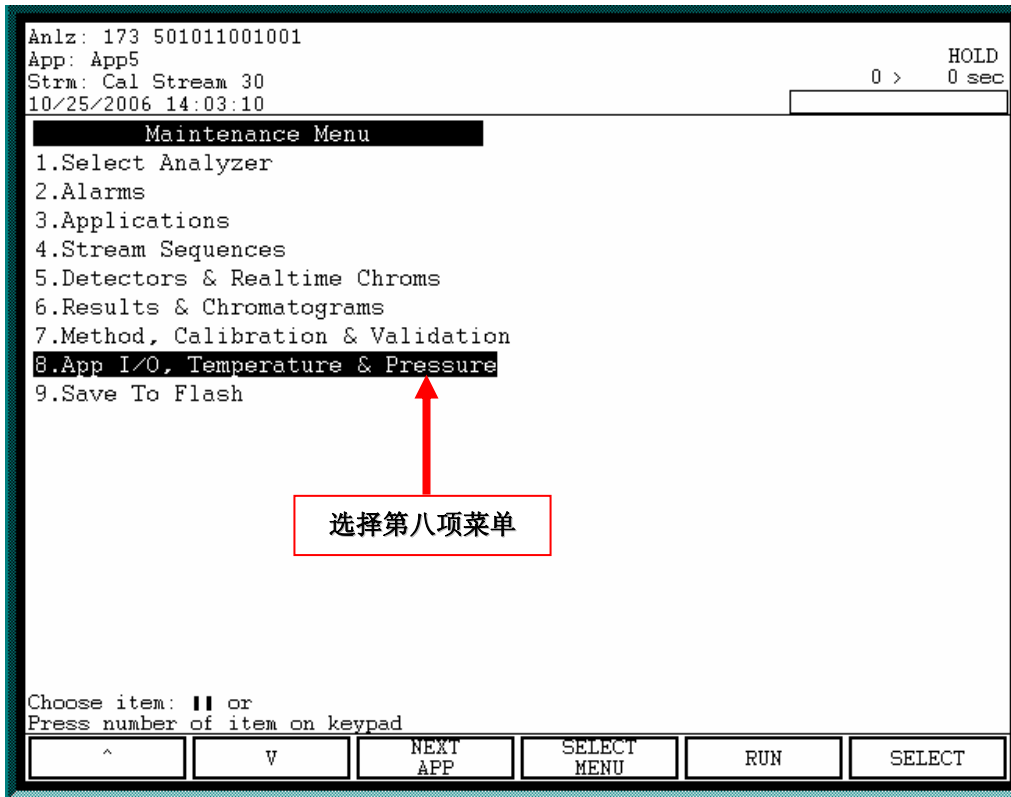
Anlz: 173 501011001001
App: App5
Strm: Cal Stream 30
10/25/2006 14:03:10

HOLD
0 > 0 sec

Maintenance Menu
1.Select Analyzer
2.Alarms
3.Applications
4.Stream Sequences
5.Detectors & Realtime Chroms
6.Results & Chromatograms
7.Method, Calibration & Validation
8.App I/O, Temperature & Pressure
9.Save To Flash

选择第八项菜单

Choose item: ▌▌ or
Press number of item on keypad

| ^ | V | NEXT APP | SELECT MENU | RUN | SELECT |
|---|---|---|---|---|---|